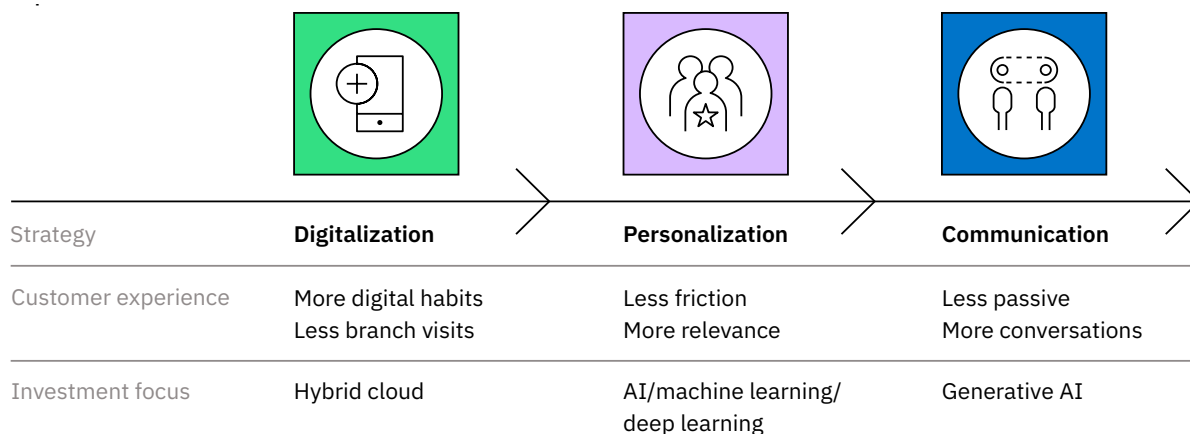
| Strategy | Digitalization | Personalization | Communication |
|---|---|---|---|
| Customer experience | More digital habits<br>Less branch visits | Less friction<br>More relevance | Less passive<br>More conversations |
| Investment focus | Hybrid cloud | AI/machine learning/ deep learning | Generative AI |